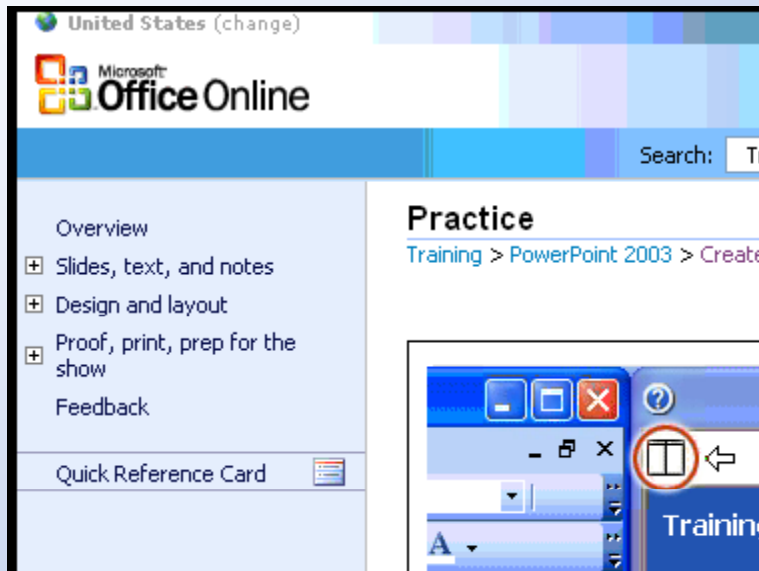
United States (change)

Microsoft Office Online

Search: Tr

Overview
Slides, text, and notes
Design and layout
Proof, print, prep for the show
Feedback

Quick Reference Card

Practice

Training > PowerPoint 2003 > Create

Trainin